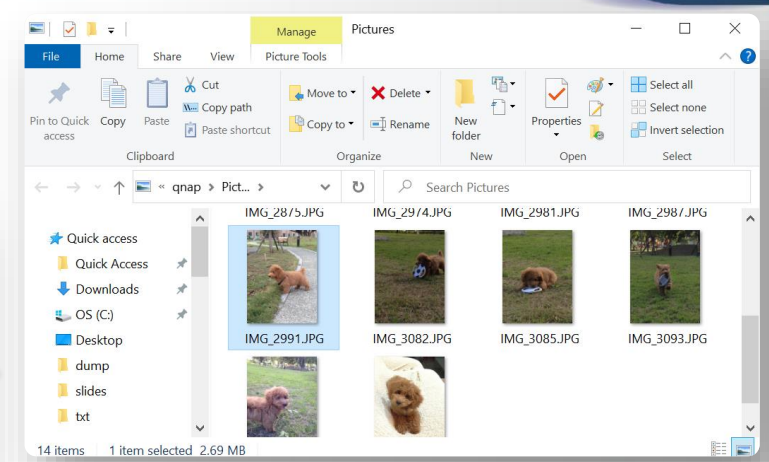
Manage
Pictures
File
Home
Share
View
Picture Tools

Pin to Quick access
Copy
Paste
Cut
Copy path
Paste shortcut
Clipboard

Move to
Copy to
Delete
Rename
Organize

New folder
New

Properties
Open

Select all
Select none
Invert selection
Select

« qnap › Pict... ›
Search Pictures

Quick access
Quick Access
Downloads
OS (C:)
Desktop
dump
slides
txt

IMG_2875.JPG
IMG_2974.JPG
IMG_2981.JPG
IMG_2987.JPG
IMG_2991.JPG
IMG_3082.JPG
IMG_3085.JPG
IMG_3093.JPG

14 items
1 item selected 2.69 MB